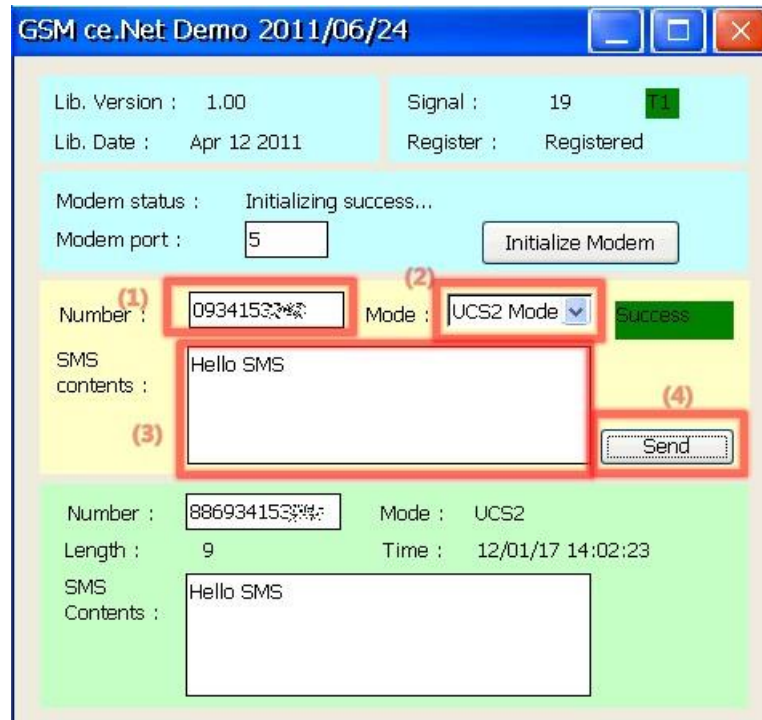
GSM ce.Net Demo 2011/06/24

Lib. Version : 1.00
Lib. Date : Apr 12 2011

Signal : 19 T1
Register : Registered

Modem status : Initializing success...
Modem port : 5
Initialize Modem

(1) Number : 093415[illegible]
(2) Mode : UCS2 Mode
Success
SMS contents : Hello SMS
(3)
(4) Send

Number : 88693415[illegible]
Mode : UCS2
Length : 9
Time : 12/01/17 14:02:23
SMS Contents : Hello SMS